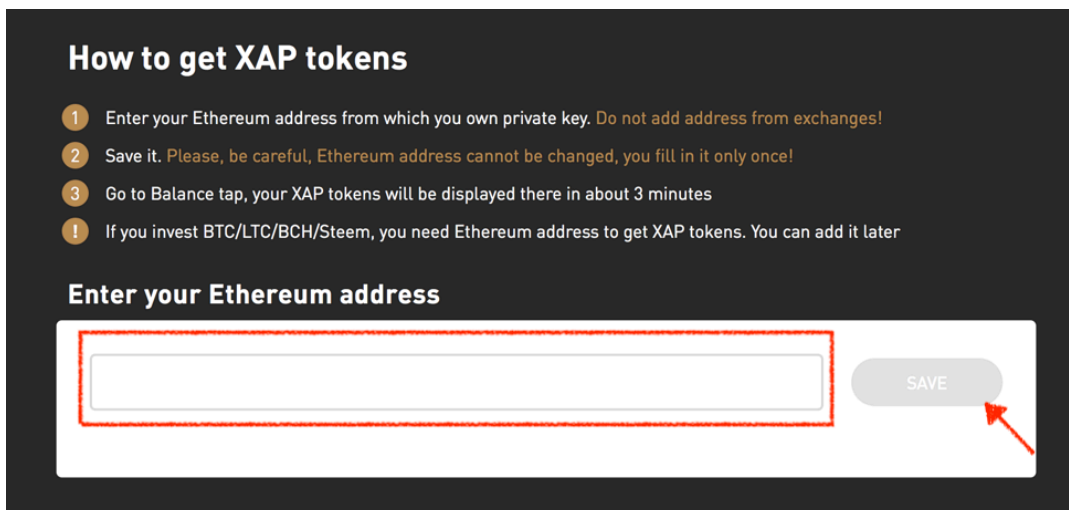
How to get XAP tokens

1 Enter your Ethereum address from which you own private key. Do not add address from exchanges!

2 Save it. Please, be careful, Ethereum address cannot be changed, you fill in it only once!

3 Go to Balance tap, your XAP tokens will be displayed there in about 3 minutes

! If you invest BTC/LTC/BCH/Steem, you need Ethereum address to get XAP tokens. You can add it later

Enter your Ethereum address

SAVE